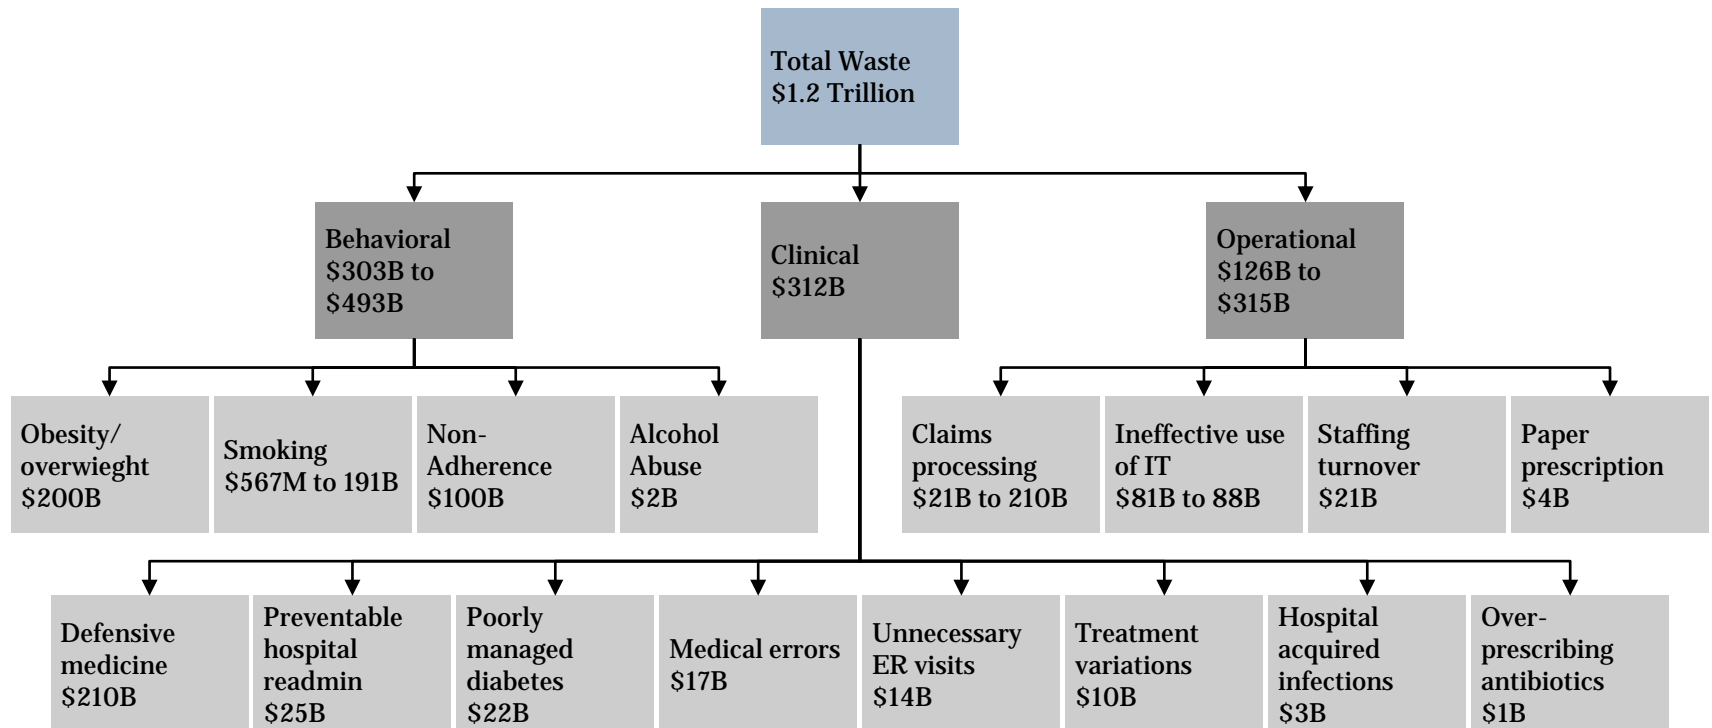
Total Waste
$1.2 Trillion

Behavioral
$303B to
$493B

Clinical
$312B

Operational
$126B to
$315B

Obesity/ overwieght
$200B

Smoking
$567M to 191B

Non-Adherence
$100B

Alcohol Abuse
$2B

Claims processing
$21B to 210B

Ineffective use of IT
$81B to 88B

Staffing turnover
$21B

Paper prescription
$4B

Defensive medicine
$210B

Preventable hospital readmin
$25B

Poorly managed diabetes
$22B

Medical errors
$17B

Unnecessary ER visits
$14B

Treatment variations
$10B

Hospital acquired infections
$3B

Over-prescribing antibiotics
$1B